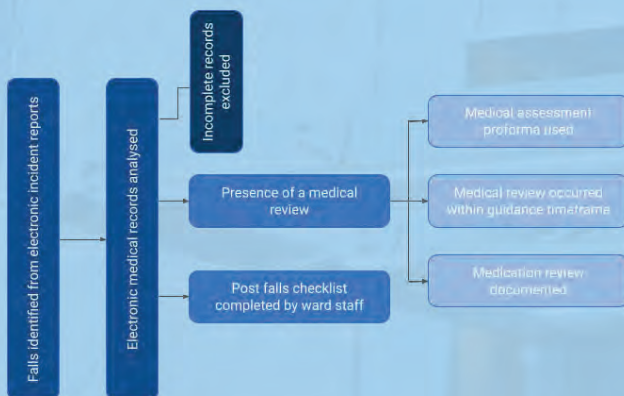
Falls identified from electronic incident reports

Electronic medical records analysed

Incomplete records excluded

Presence of a medical review

Post falls checklist completed by ward staff

Medical assessment proforma used

Medical review occurred within guidance timeframe

Medication review documented